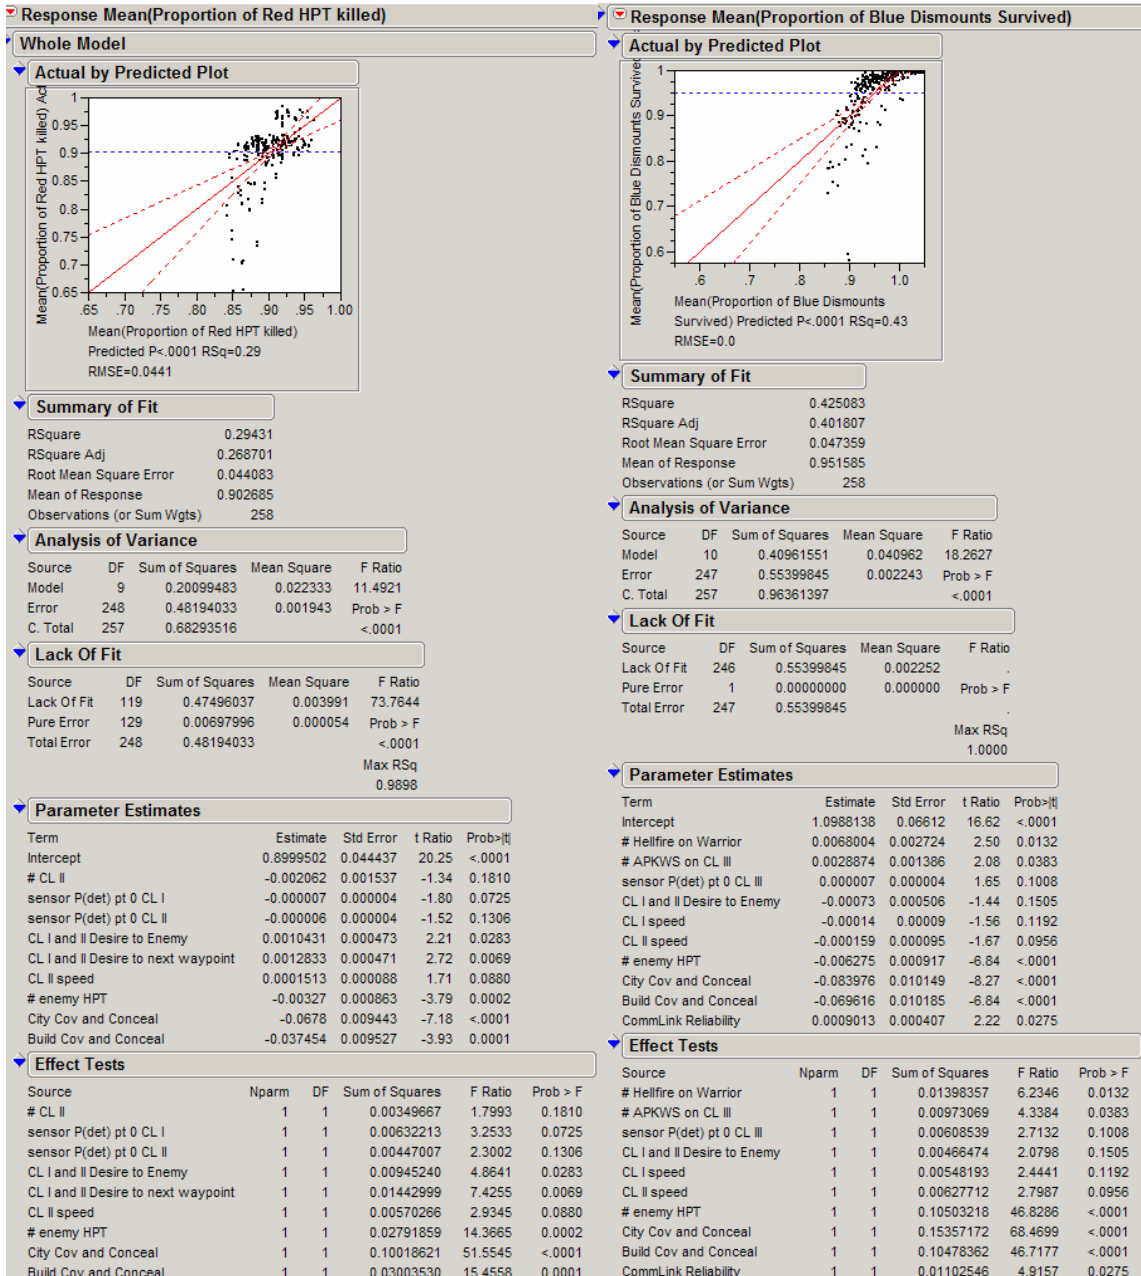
Response Mean(Proportion of Red HPT killed)

Whole Model

Actual by Predicted Plot

Mean(Proportion of Red HPT killed) Ac

1
0.95
0.9
0.85
0.8
0.75
0.7
0.65

.65 .70 .75 .80 .85 .90 .95 1.00

Mean(Proportion of Red HPT killed) Predicted P<.0001 RSq=0.29 RMSE=0.0441

Summary of Fit

| | |
|---|---|
| RSquare | 0.29431 |
| RSquare Adj | 0.268701 |
| Root Mean Square Error | 0.044083 |
| Mean of Response | 0.902685 |
| Observations (or Sum Wgts) | 258 |

Analysis of Variance

| Source | DF | Sum of Squares | Mean Square | F Ratio |
|---|---|---|---|---|
| Model | 9 | 0.20099483 | 0.022333 | 11.4921 |
| Error | 248 | 0.48194033 | 0.001943 | Prob > F |
| C. Total | 257 | 0.68293516 | | <.0001 |

Lack Of Fit

| Source | DF | Sum of Squares | Mean Square | F Ratio |
|---|---|---|---|---|
| Lack Of Fit | 119 | 0.47496037 | 0.003991 | 73.7644 |
| Pure Error | 129 | 0.00697996 | 0.000054 | Prob > F |
| Total Error | 248 | 0.48194033 | | <.0001 |
| | | | | Max RSq |
| | | | | 0.9898 |

Parameter Estimates

| Term | Estimate | Std Error | t Ratio | Prob>\|t\| |
|---|---|---|---|---|
| Intercept | 0.8999502 | 0.044437 | 20.25 | <.0001 |
| # CL II | -0.002062 | 0.001537 | -1.34 | 0.1810 |
| sensor P(det) pt 0 CL I | -0.000007 | 0.000004 | -1.80 | 0.0725 |
| sensor P(det) pt 0 CL II | -0.000006 | 0.000004 | -1.52 | 0.1306 |
| CL I and II Desire to Enemy | 0.0010431 | 0.000473 | 2.21 | 0.0283 |
| CL I and II Desire to next waypoint | 0.0012833 | 0.000471 | 2.72 | 0.0069 |
| CL II speed | 0.0001513 | 0.000088 | 1.71 | 0.0880 |
| # enemy HPT | -0.00327 | 0.000863 | -3.79 | 0.0002 |
| City Cov and Conceal | -0.0678 | 0.009443 | -7.18 | <.0001 |
| Build Cov and Conceal | -0.037454 | 0.009527 | -3.93 | 0.0001 |

Effect Tests

| Source | Nparm | DF | Sum of Squares | F Ratio | Prob > F |
|---|---|---|---|---|---|
| # CL II | 1 | 1 | 0.00349667 | 1.7993 | 0.1810 |
| sensor P(det) pt 0 CL I | 1 | 1 | 0.00632213 | 3.2533 | 0.0725 |
| sensor P(det) pt 0 CL II | 1 | 1 | 0.00447007 | 2.3002 | 0.1306 |
| CL I and II Desire to Enemy | 1 | 1 | 0.00945240 | 4.8641 | 0.0283 |
| CL I and II Desire to next waypoint | 1 | 1 | 0.01442999 | 7.4255 | 0.0069 |
| CL II speed | 1 | 1 | 0.00570266 | 2.9345 | 0.0880 |
| # enemy HPT | 1 | 1 | 0.02791859 | 14.3665 | 0.0002 |
| City Cov and Conceal | 1 | 1 | 0.10018621 | 51.5545 | <.0001 |
| Build Cov and Conceal | 1 | 1 | 0.03003530 | 15.4558 | 0.0001 |

Response Mean(Proportion of Blue Dismounts Survived)

Actual by Predicted Plot

Mean(Proportion of Blue Dismounts Survived

1
0.9
0.8
0.7
0.6

.6 .7 .8 .9 1.0

Mean(Proportion of Blue Dismounts Survived) Predicted P<.0001 RSq=0.43 RMSE=0.0

Summary of Fit

| | |
|---|---|
| RSquare | 0.425083 |
| RSquare Adj | 0.401807 |
| Root Mean Square Error | 0.047359 |
| Mean of Response | 0.951585 |
| Observations (or Sum Wgts) | 258 |

Analysis of Variance

| Source | DF | Sum of Squares | Mean Square | F Ratio |
|---|---|---|---|---|
| Model | 10 | 0.40961551 | 0.040962 | 18.2627 |
| Error | 247 | 0.55399845 | 0.002243 | Prob > F |
| C. Total | 257 | 0.96361397 | | <.0001 |

Lack Of Fit

| Source | DF | Sum of Squares | Mean Square | F Ratio |
|---|---|---|---|---|
| Lack Of Fit | 246 | 0.55399845 | 0.002252 | . |
| Pure Error | 1 | 0.00000000 | 0.000000 | Prob > F |
| Total Error | 247 | 0.55399845 | | . |
| | | | | Max RSq |
| | | | | 1.0000 |

Parameter Estimates

| Term | Estimate | Std Error | t Ratio | Prob>\|t\| |
|---|---|---|---|---|
| Intercept | 1.0988138 | 0.06612 | 16.62 | <.0001 |
| # Hellfire on Warrior | 0.0068004 | 0.002724 | 2.50 | 0.0132 |
| # APKWS on CL III | 0.0028874 | 0.001386 | 2.08 | 0.0383 |
| sensor P(det) pt 0 CL III | 0.000007 | 0.000004 | 1.65 | 0.1008 |
| CL I and II Desire to Enemy | -0.00073 | 0.000506 | -1.44 | 0.1505 |
| CL I speed | -0.00014 | 0.00009 | -1.56 | 0.1192 |
| CL II speed | -0.000159 | 0.000095 | -1.67 | 0.0956 |
| # enemy HPT | -0.006275 | 0.000917 | -6.84 | <.0001 |
| City Cov and Conceal | -0.083976 | 0.010149 | -8.27 | <.0001 |
| Build Cov and Conceal | -0.069616 | 0.010185 | -6.84 | <.0001 |
| CommLink Reliability | 0.0009013 | 0.000407 | 2.22 | 0.0275 |

Effect Tests

| Source | Nparm | DF | Sum of Squares | F Ratio | Prob > F |
|---|---|---|---|---|---|
| # Hellfire on Warrior | 1 | 1 | 0.01398357 | 6.2346 | 0.0132 |
| # APKWS on CL III | 1 | 1 | 0.00973069 | 4.3384 | 0.0383 |
| sensor P(det) pt 0 CL III | 1 | 1 | 0.00608539 | 2.7132 | 0.1008 |
| CL I and II Desire to Enemy | 1 | 1 | 0.00466474 | 2.0798 | 0.1505 |
| CL I speed | 1 | 1 | 0.00548193 | 2.4441 | 0.1192 |
| CL II speed | 1 | 1 | 0.00627712 | 2.7987 | 0.0956 |
| # enemy HPT | 1 | 1 | 0.10503218 | 46.8286 | <.0001 |
| City Cov and Conceal | 1 | 1 | 0.15357172 | 68.4699 | <.0001 |
| Build Cov and Conceal | 1 | 1 | 0.10478362 | 46.7177 | <.0001 |
| CommLink Reliability | 1 | 1 | 0.01102546 | 4.9157 | 0.0275 |